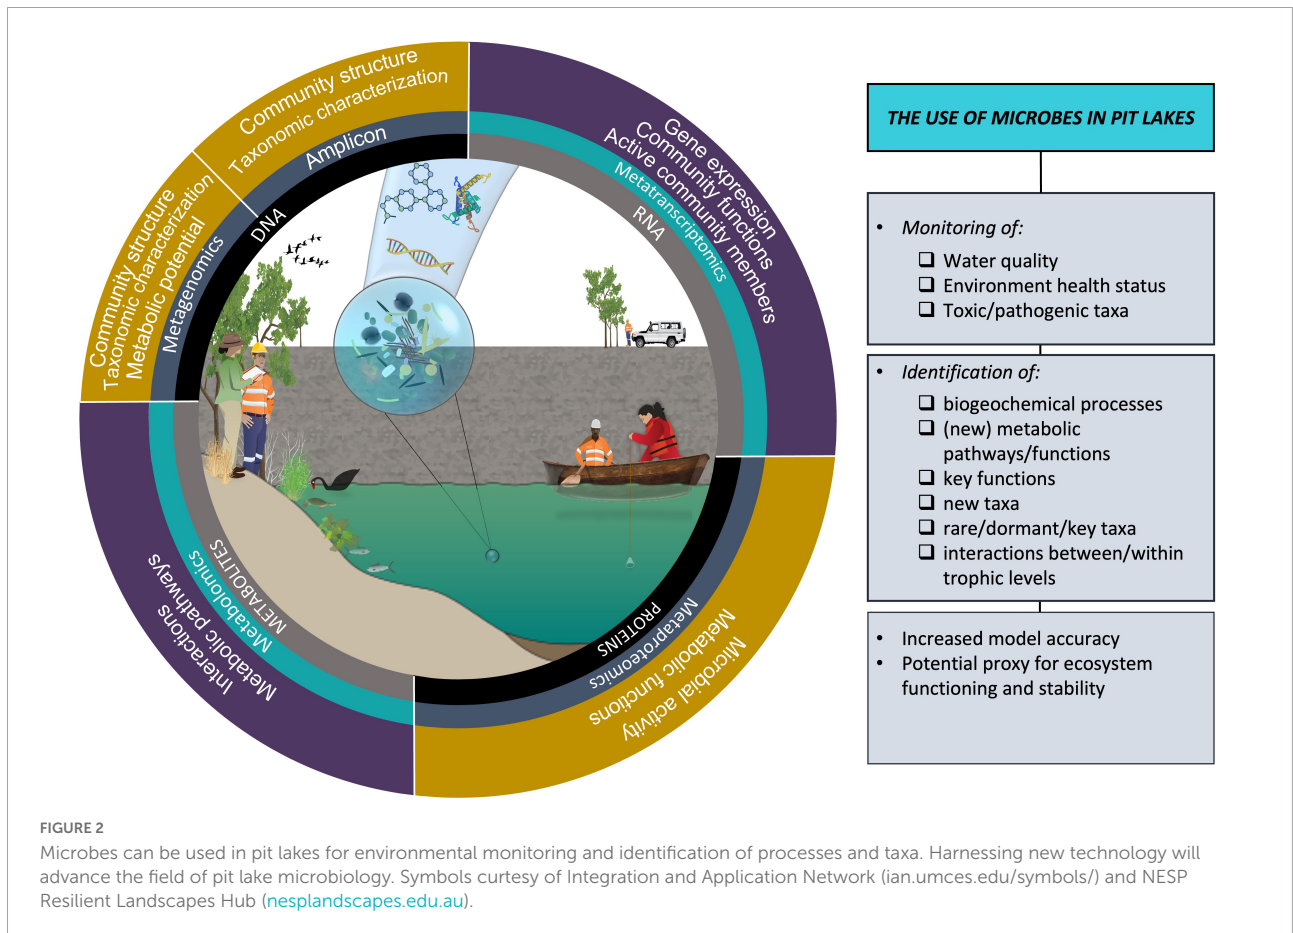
Community structure
Taxonomic characterization
Amplicon
DNA

Community structure
Taxonomic characterization
Metabolic potential
Metagenomics

Gene expression
Community functions
Active community members
Metatranscriptomics
RNA

Interactions
Metabolic pathways
Metabolomics
METABOLITES

Microbial activity
Metabolic functions
Metaproteomics
PROTEINS

THE USE OF MICROBES IN PIT LAKES

- Monitoring of:
  - ❑ Water quality
  - ❑ Environment health status
  - ❑ Toxic/pathogenic taxa

- Identification of:
  - ❑ biogeochemical processes
  - ❑ (new) metabolic pathways/functions
  - ❑ key functions
  - ❑ new taxa
  - ❑ rare/dormant/key taxa
  - ❑ interactions between/within trophic levels

- Increased model accuracy
- Potential proxy for ecosystem functioning and stability

FIGURE 2
Microbes can be used in pit lakes for environmental monitoring and identification of processes and taxa. Harnessing new technology will advance the field of pit lake microbiology. Symbols curtesy of Integration and Application Network (ian.umces.edu/symbols/) and NESP Resilient Landscapes Hub (nesplandscapes.edu.au).